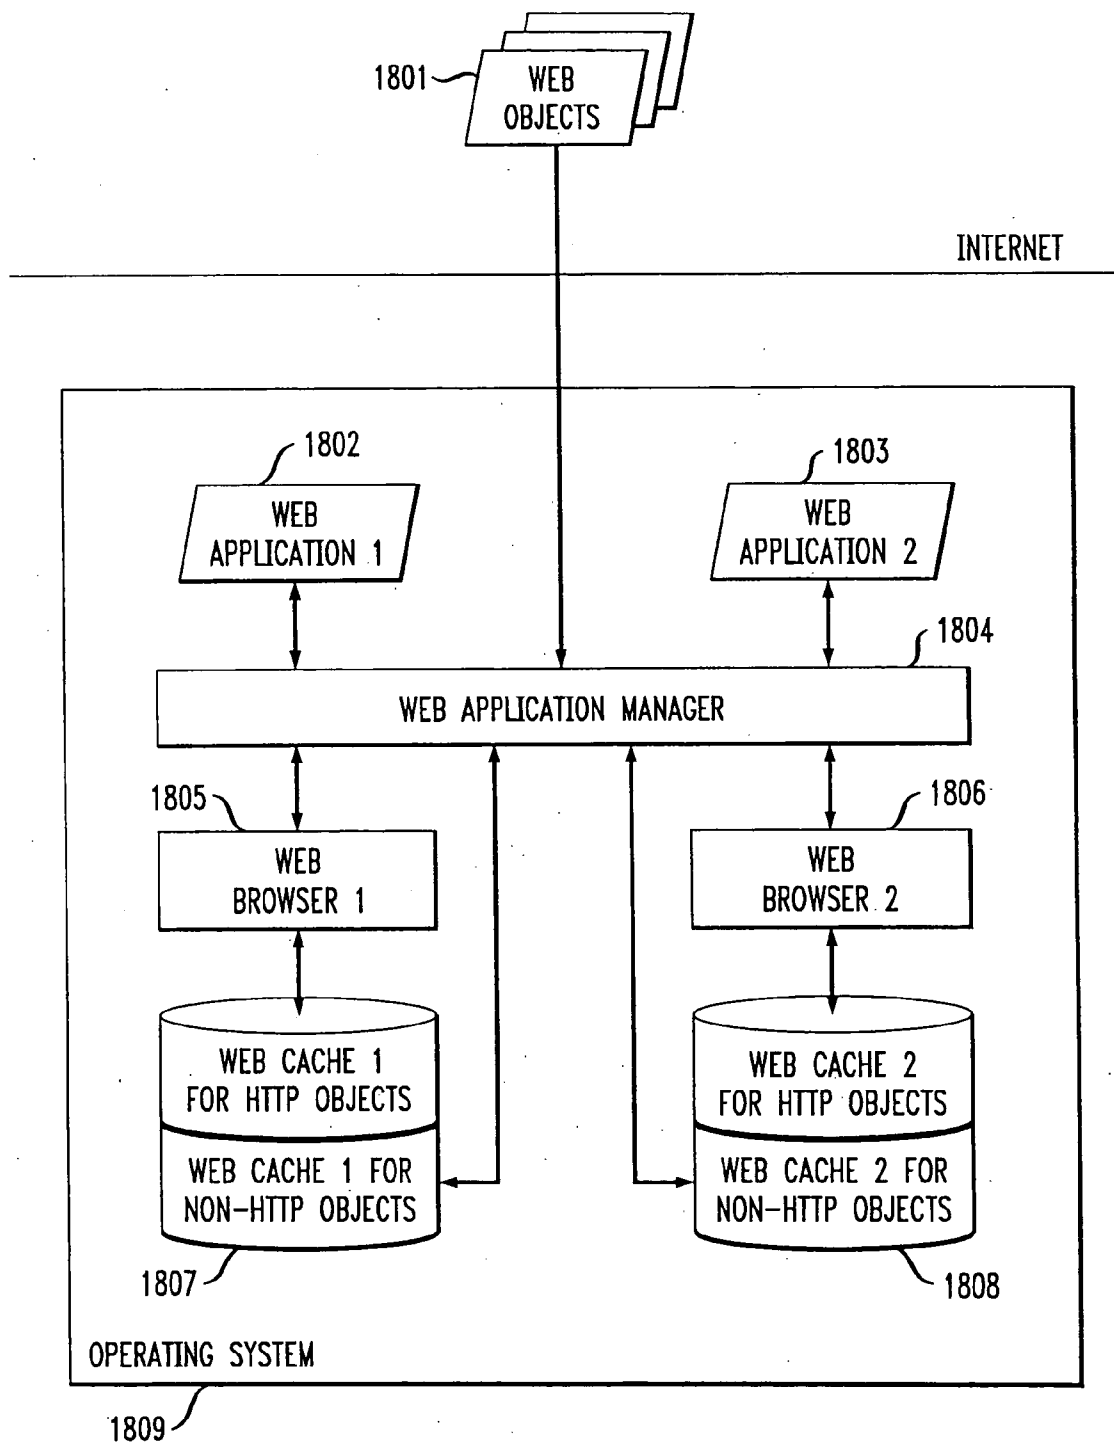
1801
WEB OBJECTS

INTERNET

1802
WEB APPLICATION 1

1803
WEB APPLICATION 2

1804
WEB APPLICATION MANAGER

1805
WEB BROWSER 1

1806
WEB BROWSER 2

WEB CACHE 1 FOR HTTP OBJECTS

WEB CACHE 1 FOR NON-HTTP OBJECTS

WEB CACHE 2 FOR HTTP OBJECTS

WEB CACHE 2 FOR NON-HTTP OBJECTS

1807

1808

OPERATING SYSTEM

1809